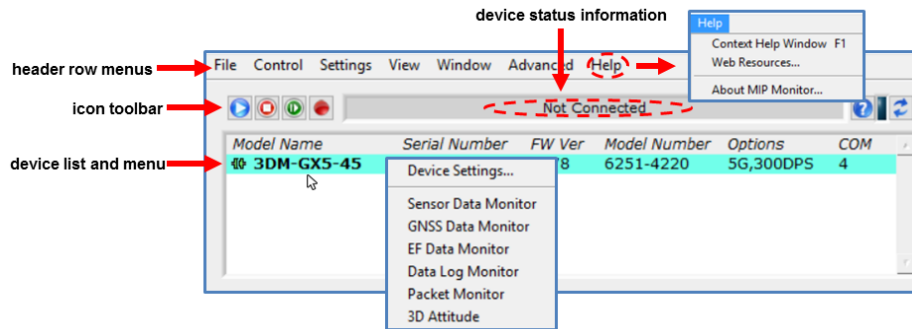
device status information

Help
Context Help Window F1
Web Resources...
About MIP Monitor...

header row menus

File Control Settings View Window Advanced Help

icon toolbar

Not Connected

device list and menu

| Model Name | Serial Number | FW Ver | Model Number | Options | COM |
|---|---|---|---|---|---|
| 3DM-GX5-45 | | 8 | 6251-4220 | 5G,300DPS | 4 |

Device Settings...
Sensor Data Monitor
GNSS Data Monitor
EF Data Monitor
Data Log Monitor
Packet Monitor
3D Attitude